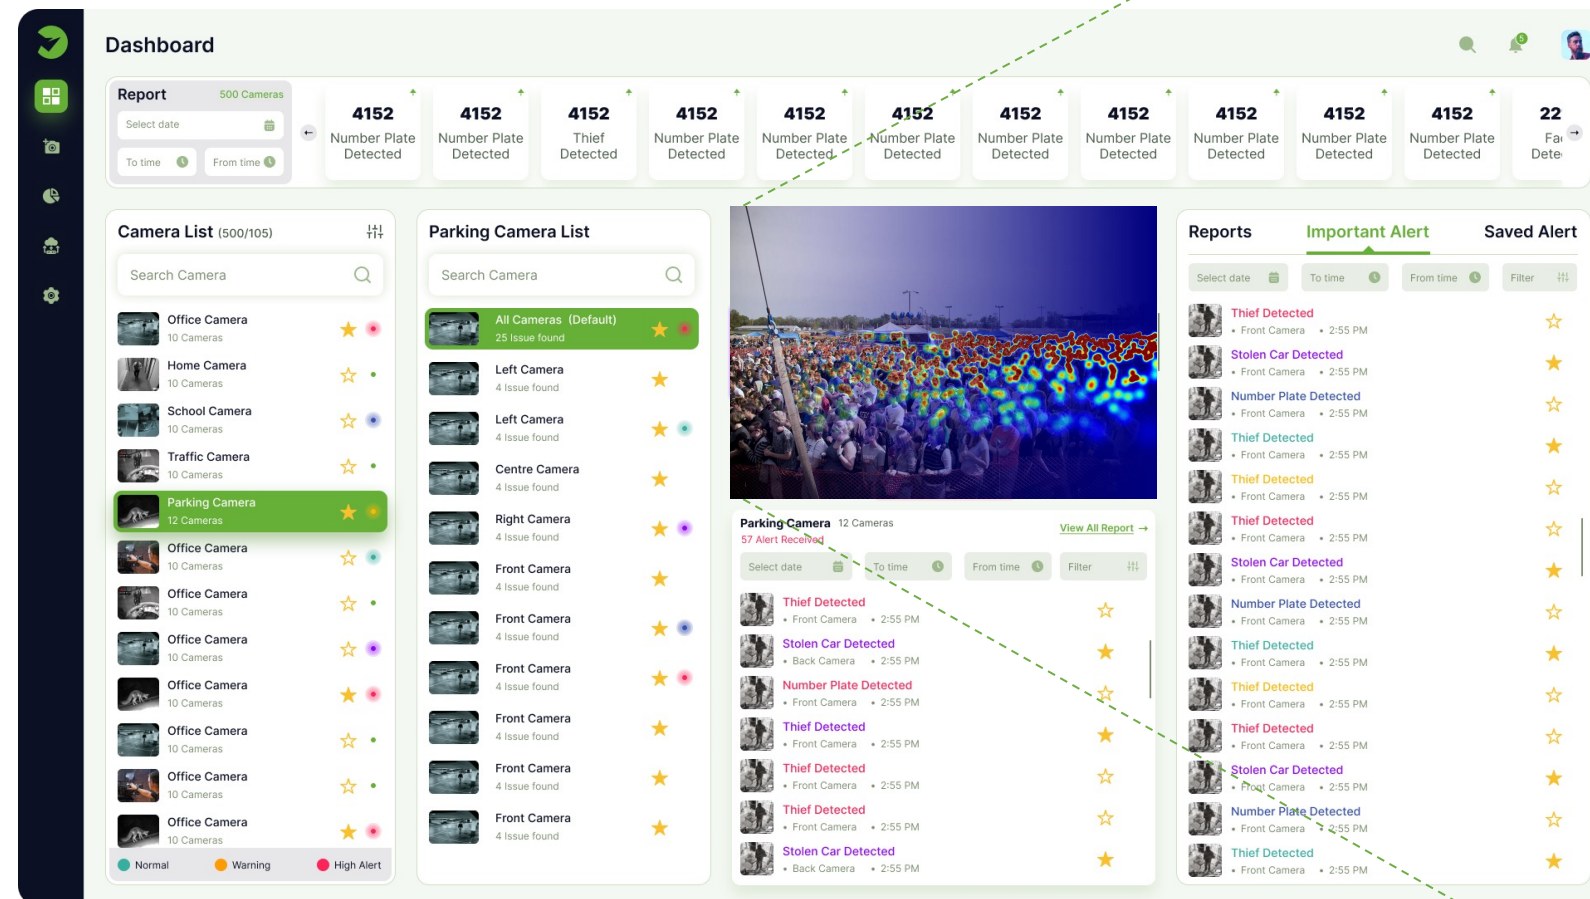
Dashboard

Report 500 Cameras
Select date
To time
From time

4152 Number Plate Detected
4152 Number Plate Detected
4152 Thief Detected
4152 Number Plate Detected
4152 Number Plate Detected
4152 Number Plate Detected
4152 Number Plate Detected
4152 Number Plate Detected
4152 Number Plate Detected
4152 Number Plate Detected
4152 Number Plate Detected
22 Fa Dete

Camera List (500/105)
Search Camera
Office Camera 10 Cameras
Home Camera 10 Cameras
School Camera 10 Cameras
Traffic Camera 10 Cameras
Parking Camera 12 Cameras
Office Camera 10 Cameras
Office Camera 10 Cameras
Office Camera 10 Cameras
Office Camera 10 Cameras
Office Camera 10 Cameras
Office Camera 10 Cameras
Office Camera 10 Cameras
Normal Warning High Alert

Parking Camera List
Search Camera
All Cameras (Default) 25 Issue found
Left Camera 4 Issue found
Left Camera 4 Issue found
Centre Camera 4 Issue found
Right Camera 4 Issue found
Front Camera 4 Issue found
Front Camera 4 Issue found
Front Camera 4 Issue found
Front Camera 4 Issue found
Front Camera 4 Issue found
Front Camera 4 Issue found

Parking Camera 12 Cameras
57 Alert Received
View All Report →
Select date To time From time Filter
Thief Detected • Front Camera • 2:55 PM
Stolen Car Detected • Back Camera • 2:55 PM
Number Plate Detected • Front Camera • 2:55 PM
Thief Detected • Front Camera • 2:55 PM
Thief Detected • Front Camera • 2:55 PM
Thief Detected • Front Camera • 2:55 PM
Stolen Car Detected • Back Camera • 2:55 PM

Reports Important Alert Saved Alert
Select date To time From time Filter
Thief Detected • Front Camera • 2:55 PM
Stolen Car Detected • Front Camera • 2:55 PM
Number Plate Detected • Front Camera • 2:55 PM
Thief Detected • Front Camera • 2:55 PM
Thief Detected • Front Camera • 2:55 PM
Thief Detected • Front Camera • 2:55 PM
Stolen Car Detected • Front Camera • 2:55 PM
Number Plate Detected • Front Camera • 2:55 PM
Thief Detected • Front Camera • 2:55 PM
Thief Detected • Front Camera • 2:55 PM
Thief Detected • Front Camera • 2:55 PM
Stolen Car Detected • Front Camera • 2:55 PM
Number Plate Detected • Front Camera • 2:55 PM
Thief Detected • Front Camera • 2:55 PM